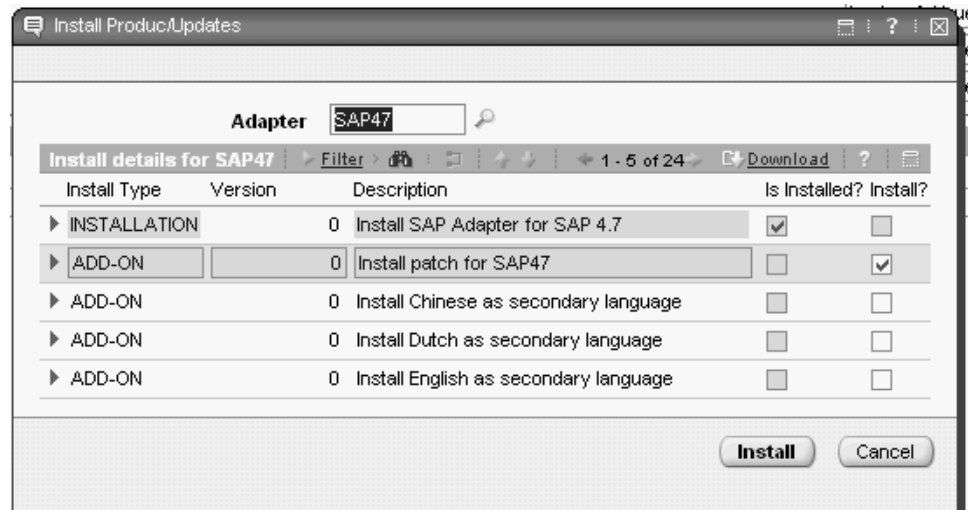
Install Produc/Updates

? 

Adapter SAP47

Install details for SAP47 | Filter | 1 - 5 of 24 | Download | ?

| Install Type | Version | Description | Is Installed? | Install? |
|---|---|---|---|---|
| INSTALLATION | 0 | Install SAP Adapter for SAP 4.7 | ☑ | ☐ |
| ADD-ON | 0 | Install patch for SAP47 | ☐ | ☑ |
| ADD-ON | 0 | Install Chinese as secondary language | ☐ | ☐ |
| ADD-ON | 0 | Install Dutch as secondary language | ☐ | ☐ |
| ADD-ON | 0 | Install English as secondary language | ☐ | ☐ |

Install Cancel